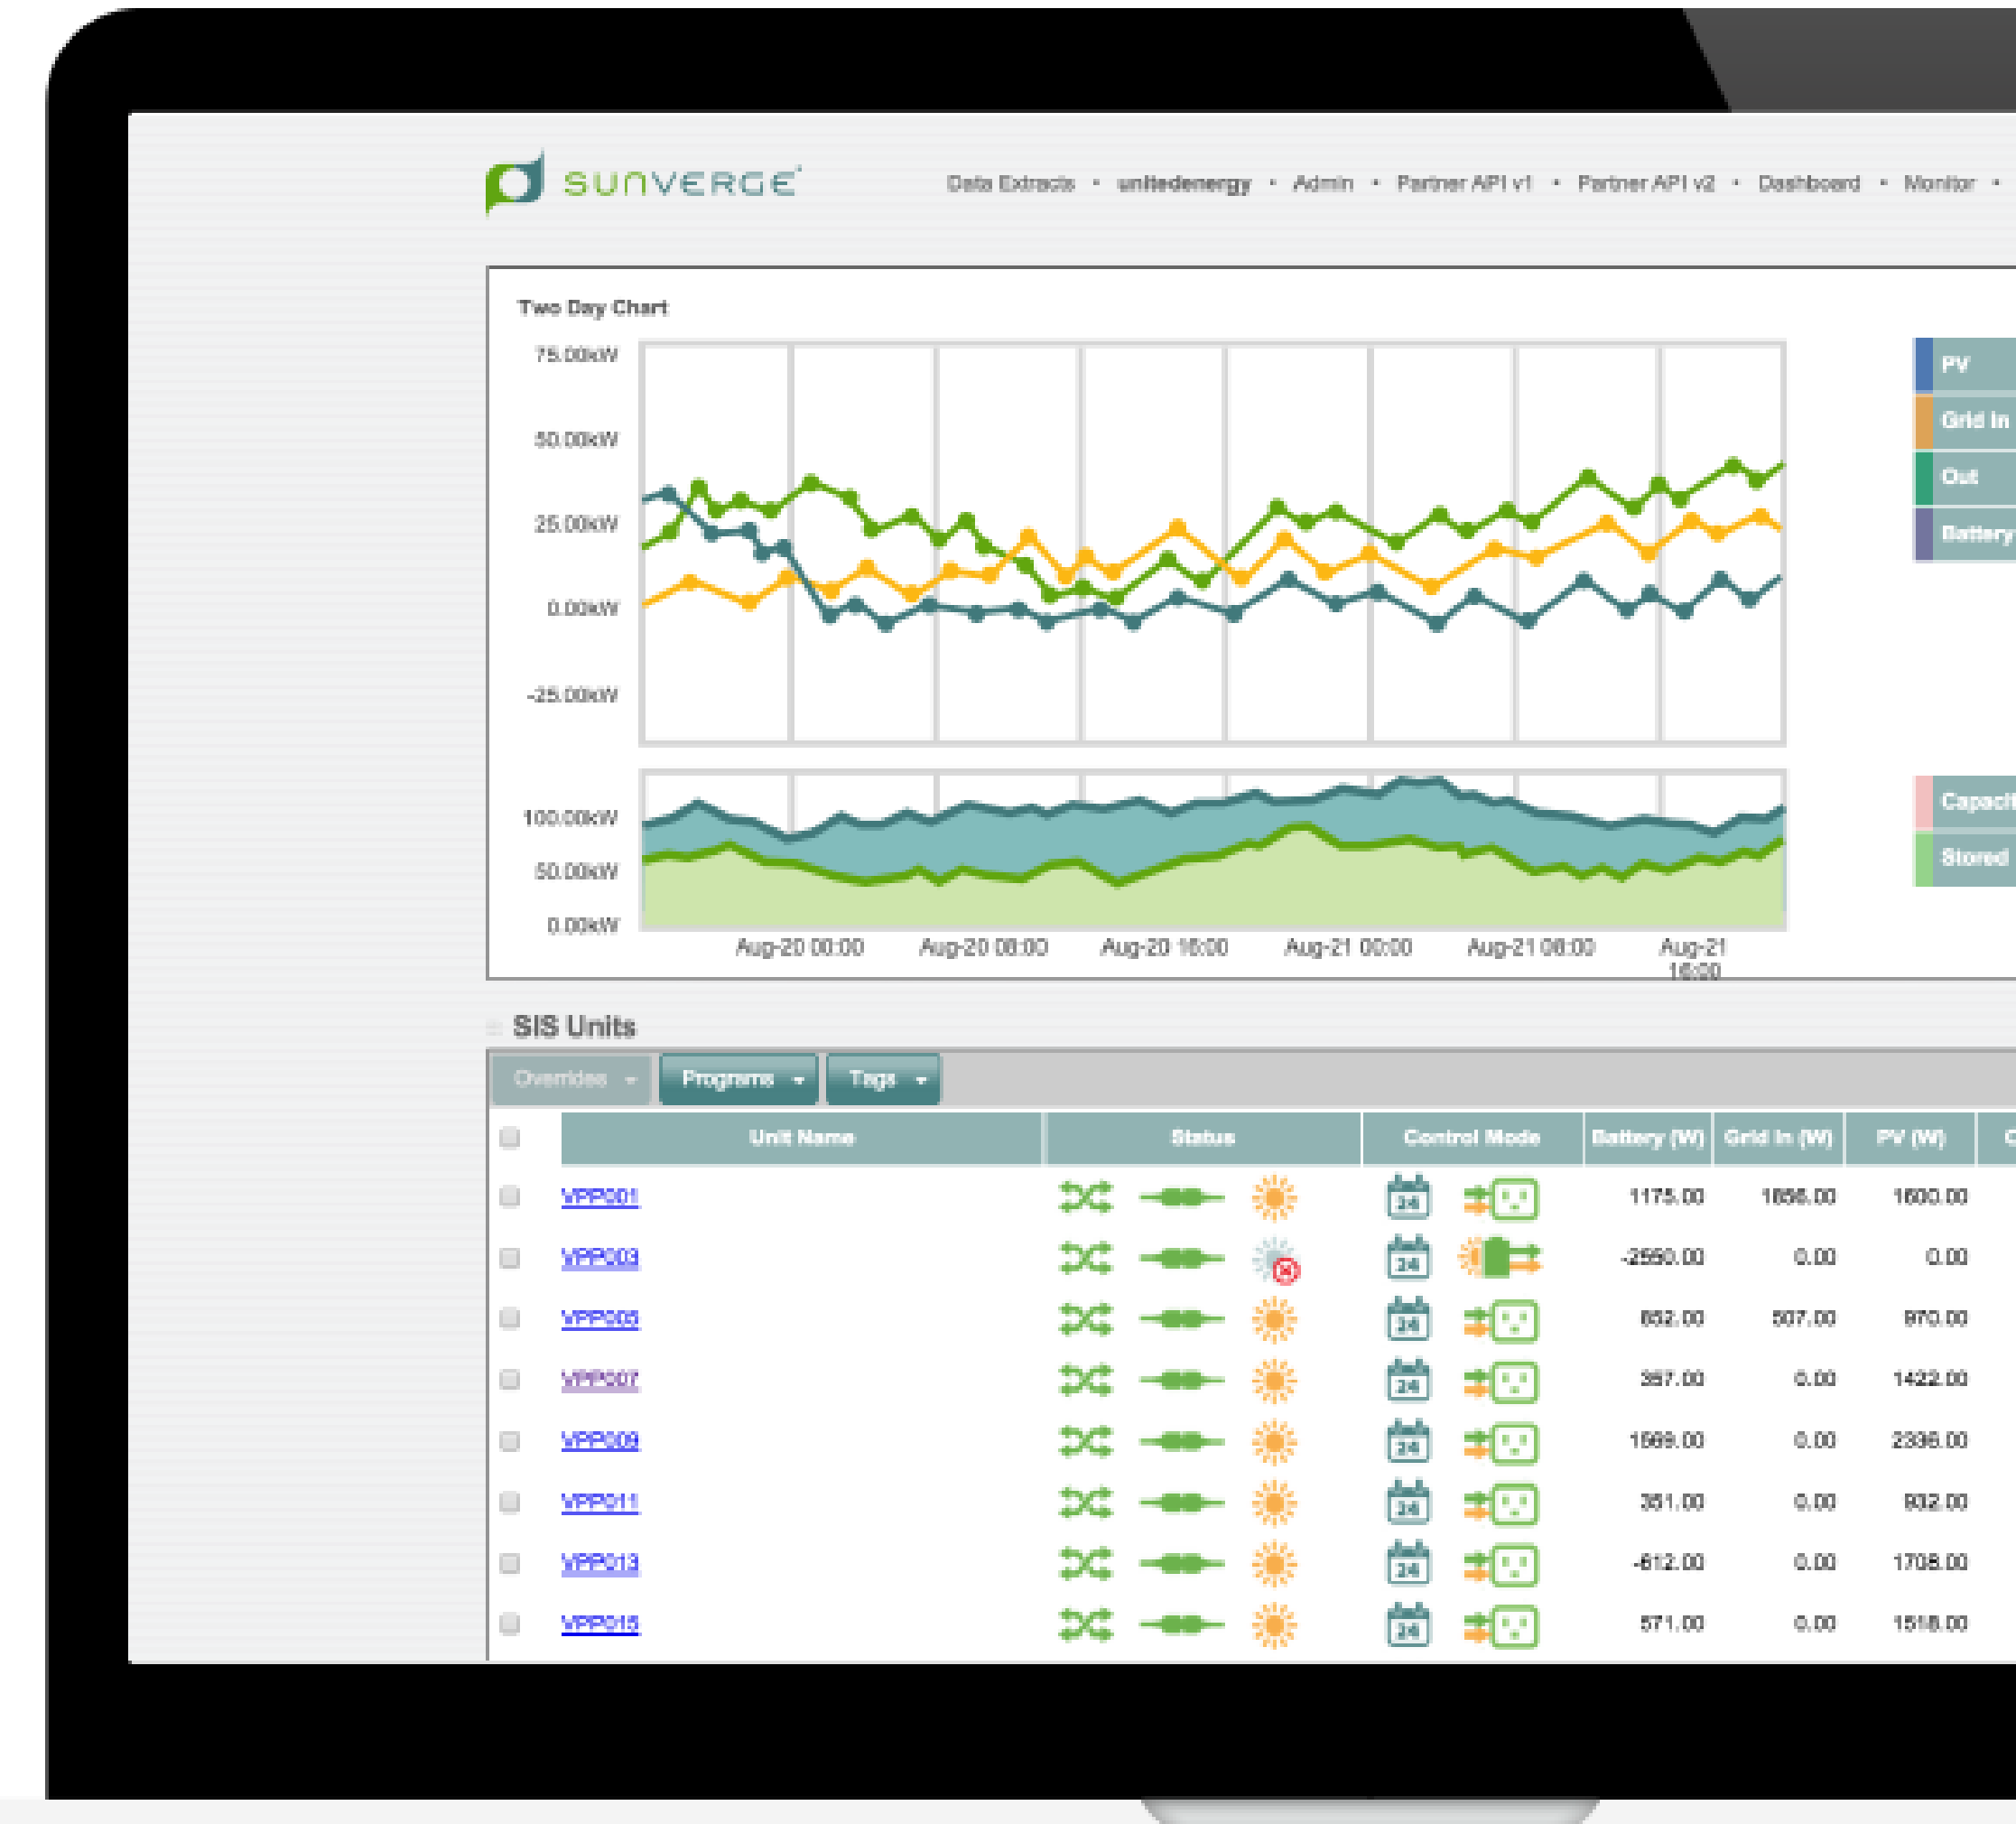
SUNVERGE

Data Extracts • unitedenergy • Admin • Partner API v1 • Partner API v2 • Dashboard • Monitor •

Two Day Chart

75.00kW
50.00kW
25.00kW
0.00kW
-25.00kW

PV
Grid In
Out
Battery

100.00kW
50.00kW
0.00kW

Capacit
Stored

Aug-20 00:00 Aug-20 08:00 Aug-20 16:00 Aug-21 00:00 Aug-21 08:00 Aug-21 16:00

SIS Units

Overrides Programs Tags

| | Unit Name | Status | Control Mode | Battery (W) | Grid In (W) | PV (W) | C |
|---|---|---|---|---|---|---|---|
| | VPP001 | | 24 | 1175.00 | 1856.00 | 1600.00 | |
| | VPP003 | | 24 | -2560.00 | 0.00 | 0.00 | |
| | VPP005 | | 24 | 852.00 | 507.00 | 970.00 | |
| | VPP007 | | 24 | 367.00 | 0.00 | 1422.00 | |
| | VPP009 | | 24 | 1569.00 | 0.00 | 2336.00 | |
| | VPP011 | | 24 | 351.00 | 0.00 | 932.00 | |
| | VPP013 | | 24 | -612.00 | 0.00 | 1708.00 | |
| | VPP015 | | 24 | 571.00 | 0.00 | 1518.00 | |